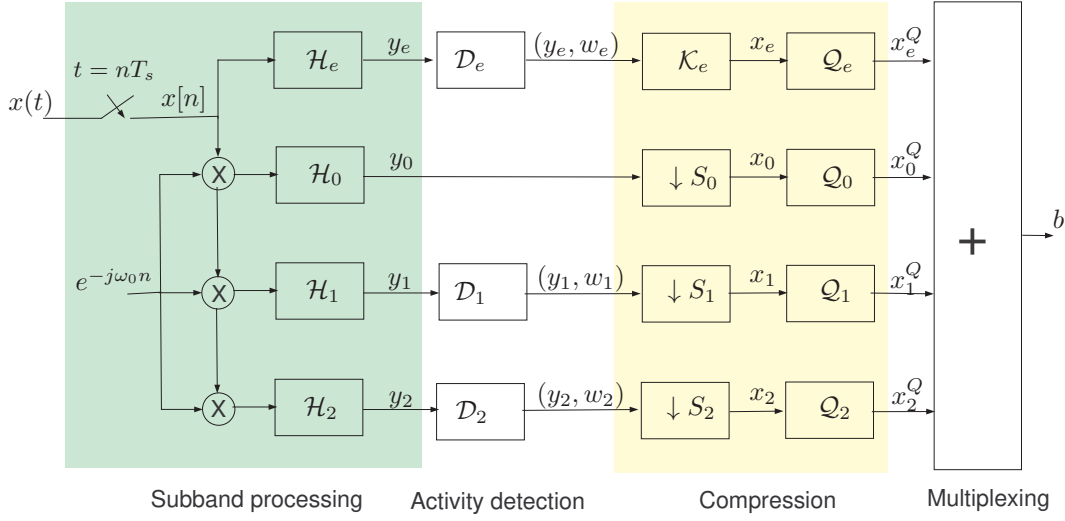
$t = nT_s$

$x(t)$

$x[n]$

$\mathcal{H}_e$

$y_e$

$\mathcal{D}_e$

$(y_e, w_e)$

$\mathcal{K}_e$

$x_e$

$\mathcal{Q}_e$

$x_e^Q$

X

$\mathcal{H}_0$

$y_0$

$\downarrow S_0$

$x_0$

$\mathcal{Q}_0$

$x_0^Q$

$e^{-j\omega_0 n}$

X

$\mathcal{H}_1$

$y_1$

$\mathcal{D}_1$

$(y_1, w_1)$

$\downarrow S_1$

$x_1$

$\mathcal{Q}_1$

$x_1^Q$

+

$b$

X

$\mathcal{H}_2$

$y_2$

$\mathcal{D}_2$

$(y_2, w_2)$

$\downarrow S_2$

$x_2$

$\mathcal{Q}_2$

$x_2^Q$

Subband processing

Activity detection

Compression

Multiplexing